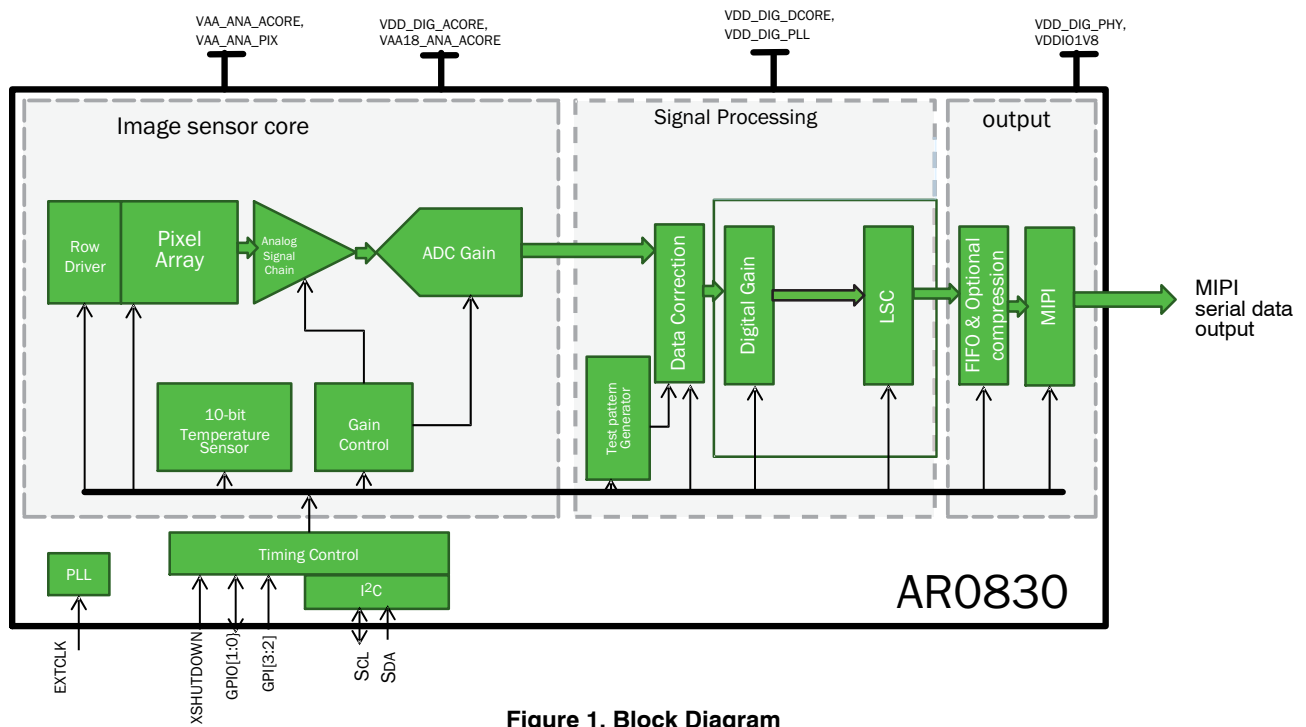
VAA_ANA_ACORE, VAA_ANA_PIX

VDD_DIG_ACORE, VAA18_ANA_ACORE

VDD_DIG_DCORE, VDD_DIG_PLL

VDD_DIG_PHY, VDDIO1V8

Image sensor core

Signal Processing

output

Row Driver

Pixel Array

Analog Signal Chain

ADC Gain

Data Correction

Digital Gain

LSC

FIFO & Optional compression

MIPI

MIPI serial data output

10-bit Temperature Sensor

Gain Control

Test pattern Generator

PLL

Timing Control

I$^2$C

AR0830

EXTCLK

XSHUTDOWN

GPIO[1:0]

GPI[3:2]

SCL

SDA

Figure 1. Block Diagram